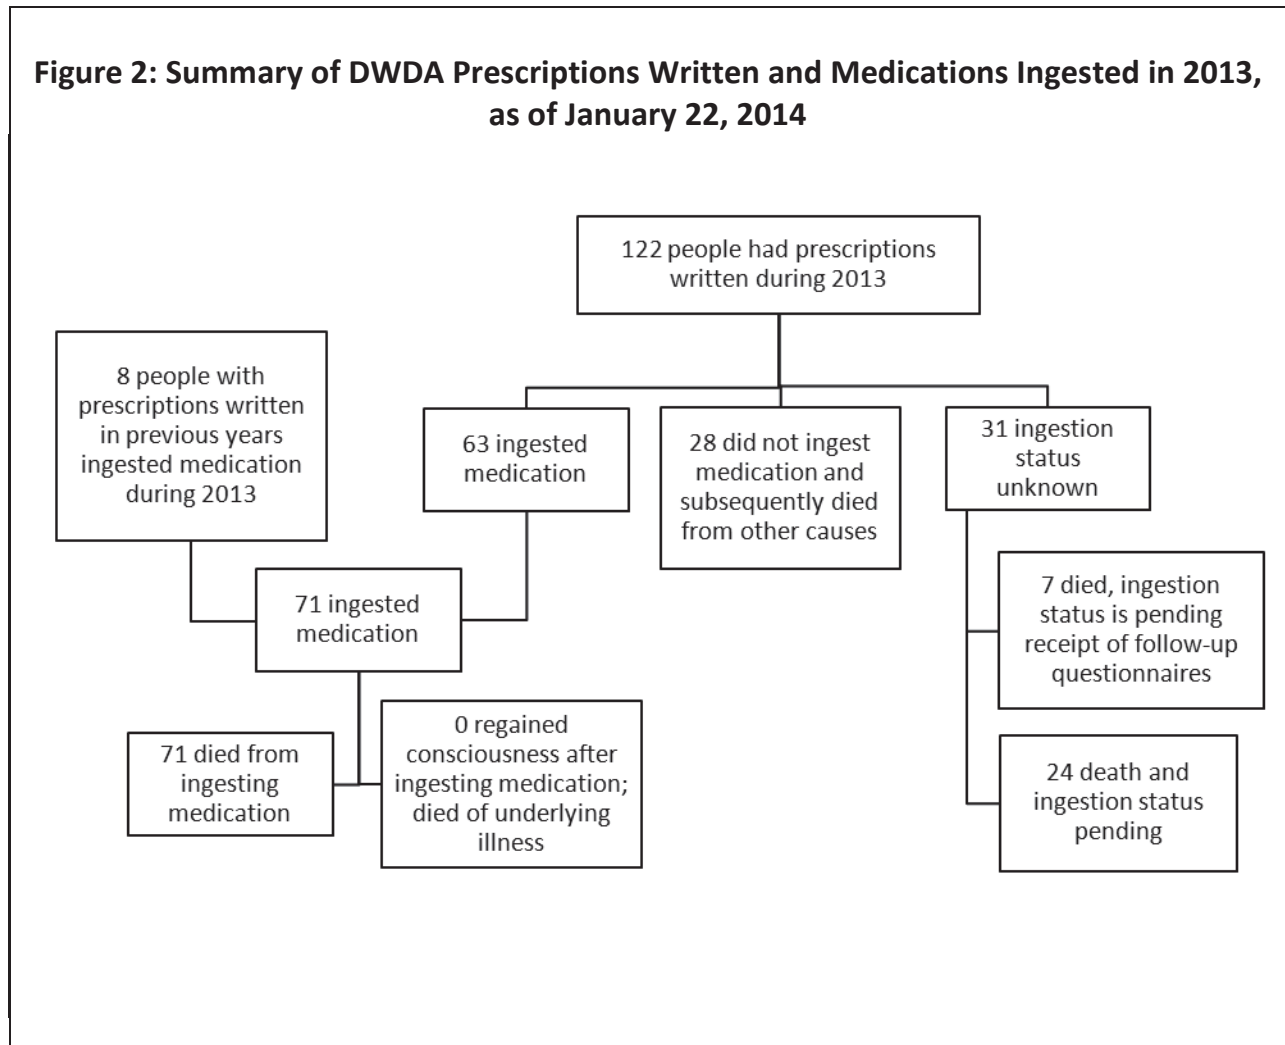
Figure 2: Summary of DWDA Prescriptions Written and Medications Ingested in 2013, as of January 22, 2014

122 people had prescriptions written during 2013

8 people with prescriptions written in previous years ingested medication during 2013

63 ingested medication

28 did not ingest medication and subsequently died from other causes

31 ingestion status unknown

71 ingested medication

7 died, ingestion status is pending receipt of follow-up questionnaires

71 died from ingesting medication

0 regained consciousness after ingesting medication; died of underlying illness

24 death and ingestion status pending